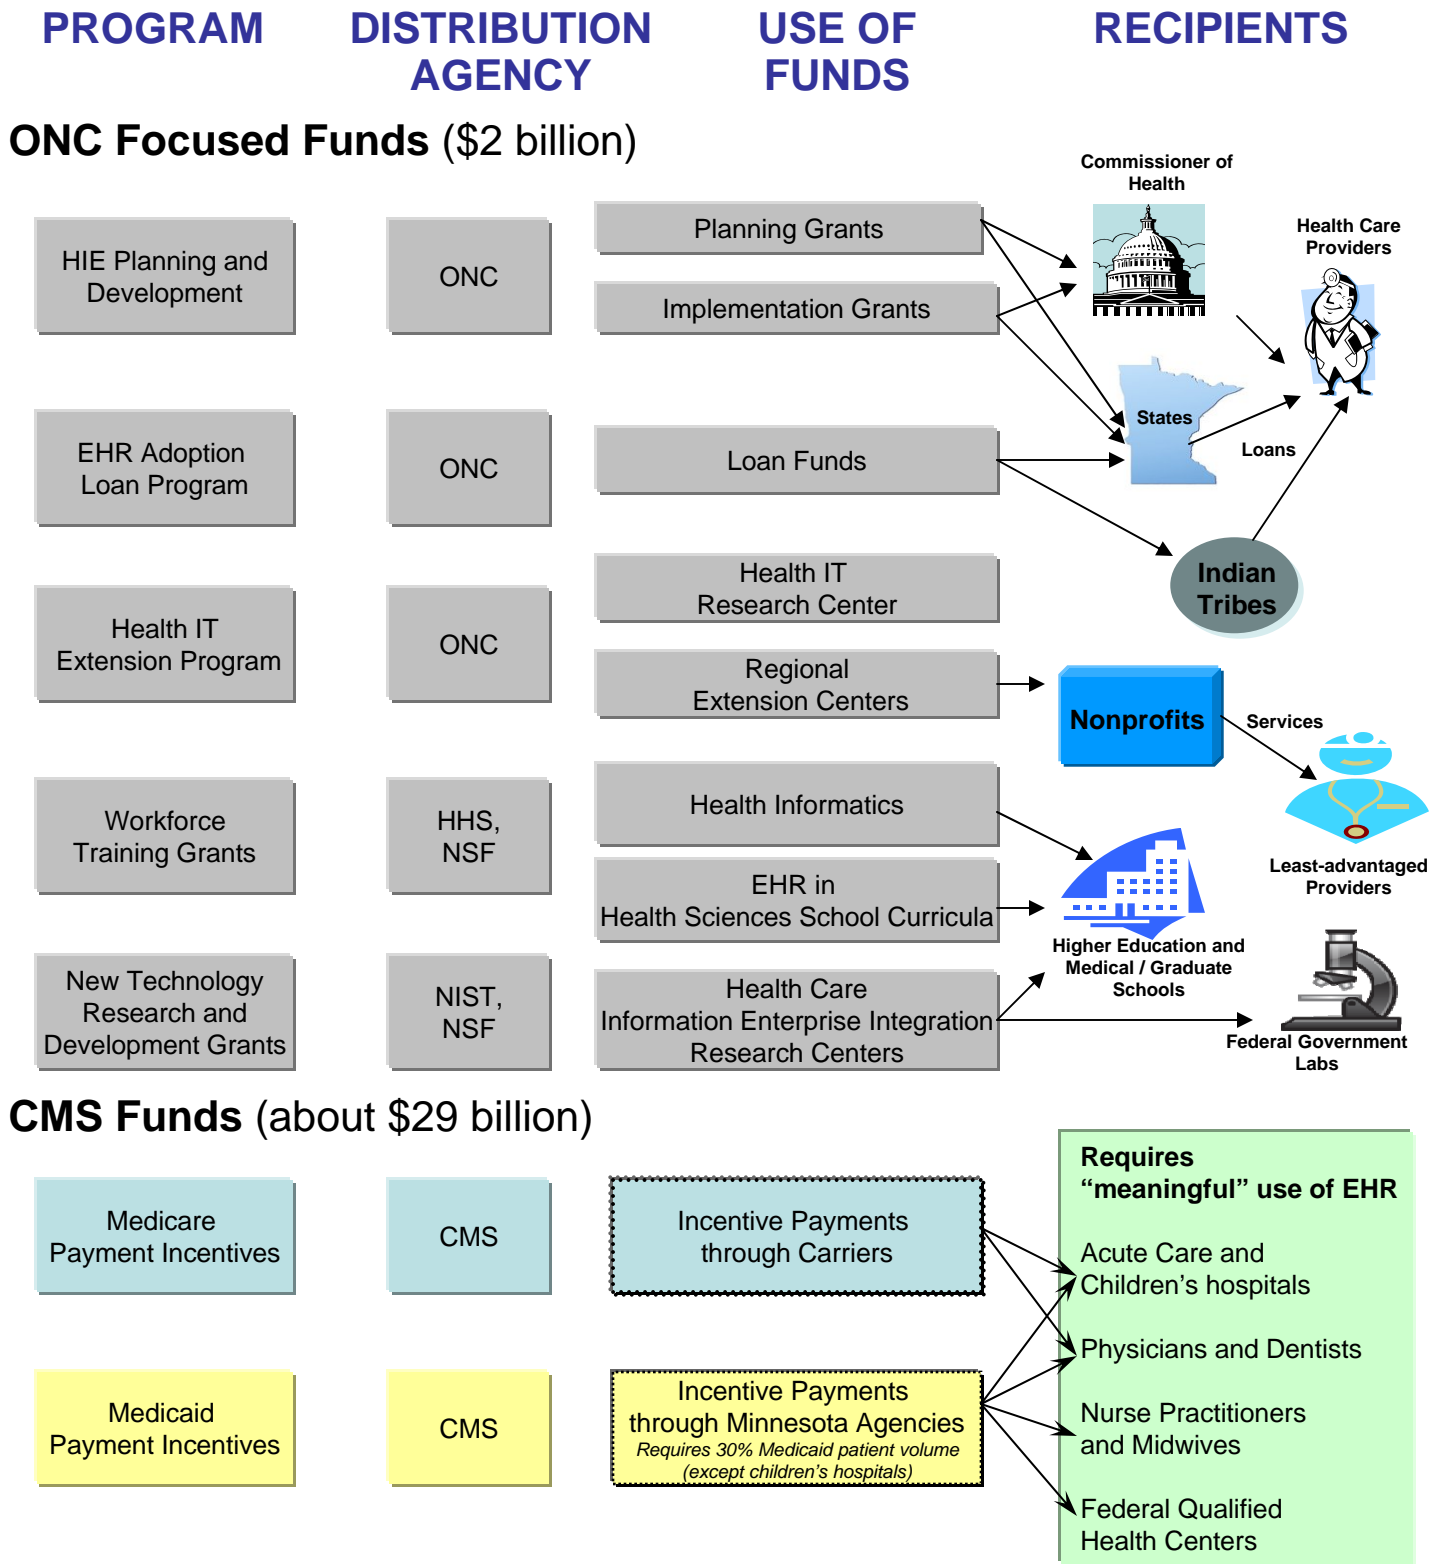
PROGRAM DISTRIBUTION AGENCY USE OF FUNDS RECIPIENTS

ONC Focused Funds ($2 billion)

HIE Planning and Development
ONC
Planning Grants
Implementation Grants

EHR Adoption Loan Program
ONC
Loan Funds

Health IT Extension Program
ONC
Health IT Research Center
Regional Extension Centers

Workforce Training Grants
HHS, NSF
Health Informatics
EHR in Health Sciences School Curricula

New Technology Research and Development Grants
NIST, NSF
Health Care Information Enterprise Integration Research Centers

Commissioner of Health
Health Care Providers
States
Loans
Indian Tribes
Nonprofits
Services
Least-advantaged Providers
Higher Education and Medical / Graduate Schools
Federal Government Labs

CMS Funds (about $29 billion)

Medicare Payment Incentives
CMS
Incentive Payments through Carriers

Medicaid Payment Incentives
CMS
Incentive Payments through Minnesota Agencies
Requires 30% Medicaid patient volume (except children's hospitals)

Requires "meaningful" use of EHR
Acute Care and Children's hospitals
Physicians and Dentists
Nurse Practitioners and Midwives
Federal Qualified Health Centers